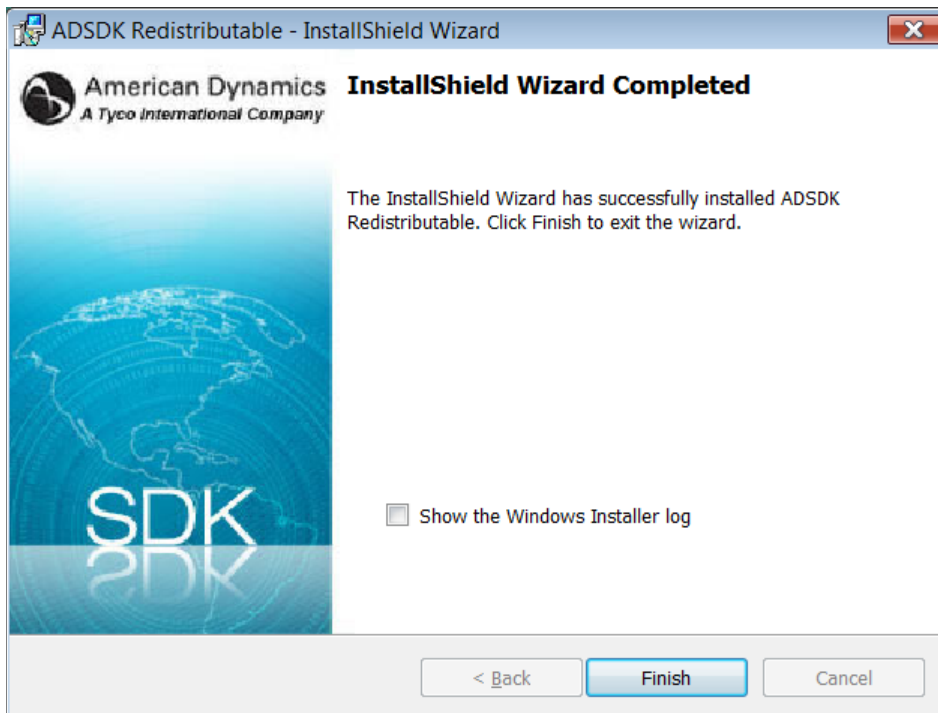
ADSDK Redistributable - InstallShield Wizard

American Dynamics
A Tyco International Company

InstallShield Wizard Completed

The InstallShield Wizard has successfully installed ADSDK Redistributable. Click Finish to exit the wizard.

SDK

Show the Windows Installer log

< Back

Finish

Cancel